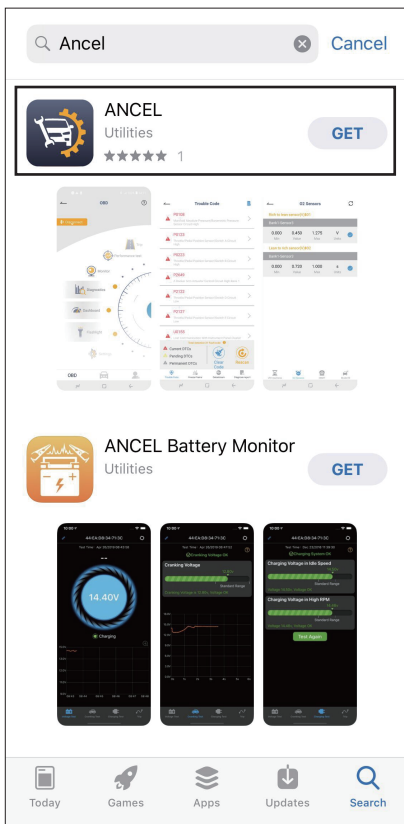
Ancel

Cancel

ANCEL

Utilities

★★★★★ 1

GET

OBD

Trouble Code

O2 Sensors

P0300

P0133

P0223

P0440

P0135

P0137

U0100

14.40V

Charging

ANCEL Battery Monitor

Utilities

GET

44:CA:D8:34:71:3C

Cranking Voltage

Charging Voltage in Idle Speed

Charging Voltage in High RPM

Test Again

Today

Games

Apps

Updates

Search